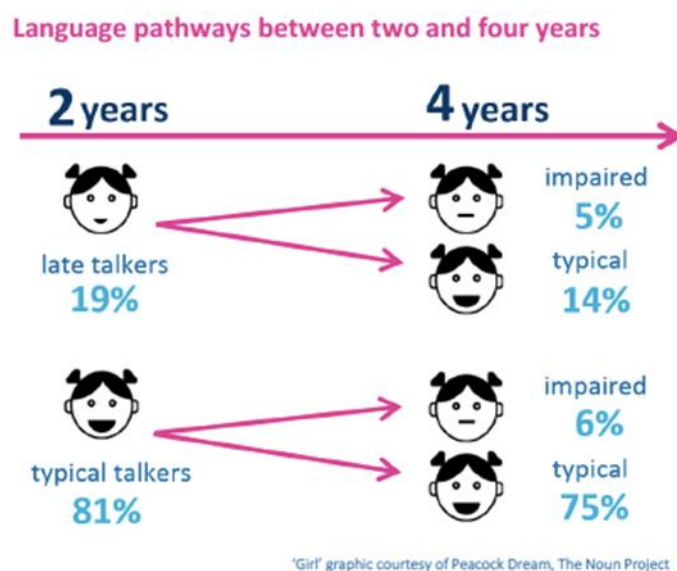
Language pathways between two and four years

2 years

4 years

late talkers
19%

impaired
5%

typical
14%

typical talkers
81%

impaired
6%

typical
75%

'Girl' graphic courtesy of Peacock Dream, The Noun Project